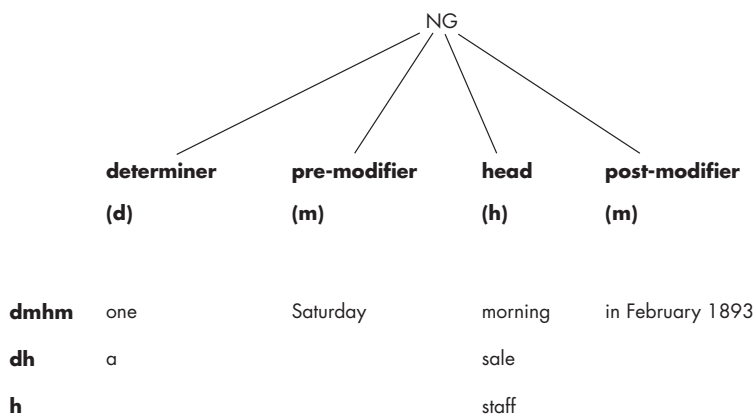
NG

**determiner** **(d)**

**pre-modifier** **(m)**

**head** **(h)**

**post-modifier** **(m)**

| | | | | |
|---|---|---|---|---|
| **dmhm** | one | Saturday | morning | in February 1893 |
| **dh** | a | | sale | |
| **h** | | | staff | |